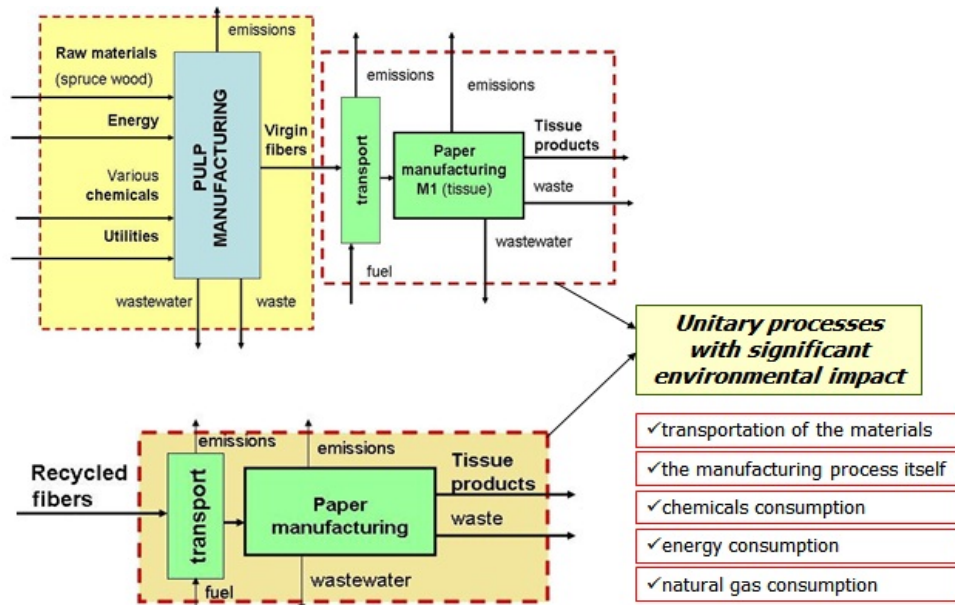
emissions

Raw materials
(spruce wood)

Energy

Various
chemicals

Utilities

PULP MANUFACTURING

Virgin fibers

wastewater

waste

emissions

emissions

transport

fuel

Paper manufacturing M1 (tissue)

Tissue products

waste

wastewater

Unitary processes with significant environmental impact

Recycled fibers

emissions

emissions

transport

fuel

Paper manufacturing

Tissue products

waste

wastewater

✓transportation of the materials

✓the manufacturing process itself

✓chemicals consumption

✓energy consumption

✓natural gas consumption